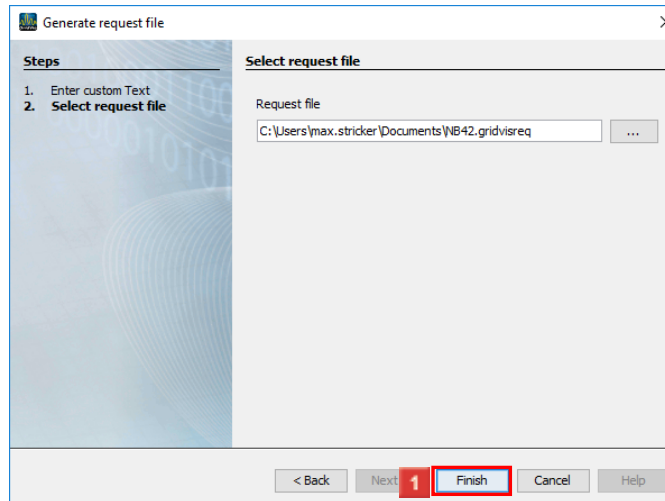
Generate request file

Steps

1. Enter custom Text
2. Select request file

Select request file

Request file

C:\Users\max.stricker\Documents\NB42.gridvisreq

...

< Back

Next

1

Finish

Cancel

Help